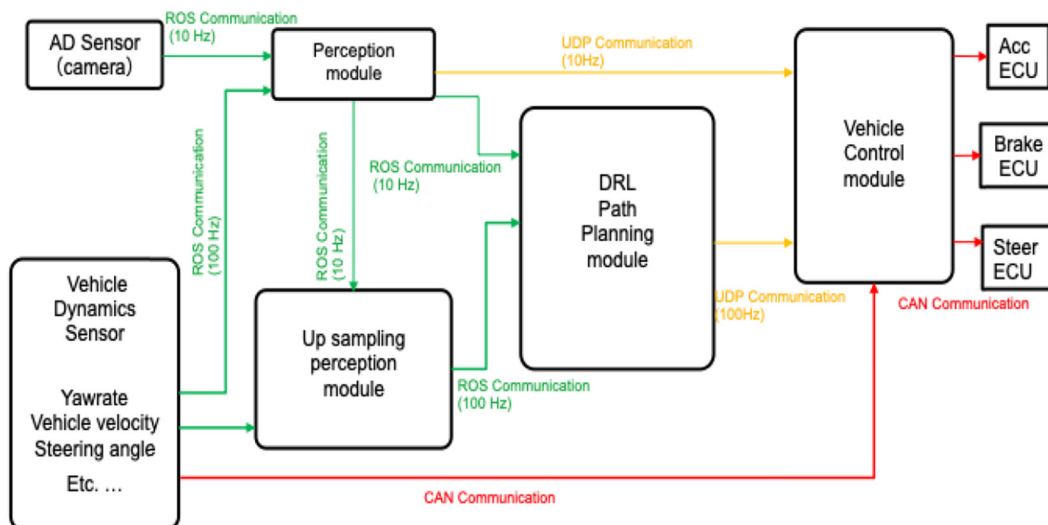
AD Sensor
(camera)

ROS Communication
(10 Hz)

Perception module

UDP Communication
(10Hz)

Vehicle Control module

Acc ECU

Brake ECU

Steer ECU

ROS Communication
(100 Hz)

ROS Communication
(10 Hz)

ROS Communication
(10 Hz)

DRL Path Planning module

Vehicle Dynamics Sensor

Yawrate
Vehicle velocity
Steering angle

Etc. …

Up sampling perception module

ROS Communication
(100 Hz)

UDP Communication
(100Hz)

CAN Communication

CAN Communication